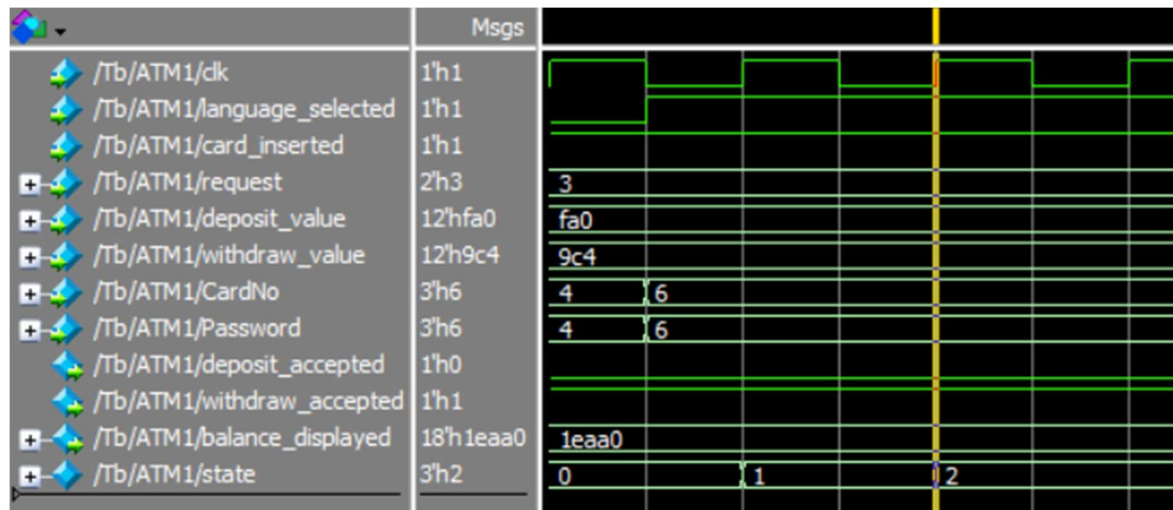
Msgs

/Tb/ATM1/clk 1'h1
/Tb/ATM1/language_selected 1'h1
/Tb/ATM1/card_inserted 1'h1
/Tb/ATM1/request 2'h3 3
/Tb/ATM1/deposit_value 12'hfa0 fa0
/Tb/ATM1/withdraw_value 12'h9c4 9c4
/Tb/ATM1/CardNo 3'h6 4 6
/Tb/ATM1/Password 3'h6 4 6
/Tb/ATM1/deposit_accepted 1'h0
/Tb/ATM1/withdraw_accepted 1'h1
/Tb/ATM1/balance_displayed 18'h1eaa0 1eaa0
/Tb/ATM1/state 3'h2 0 1 2